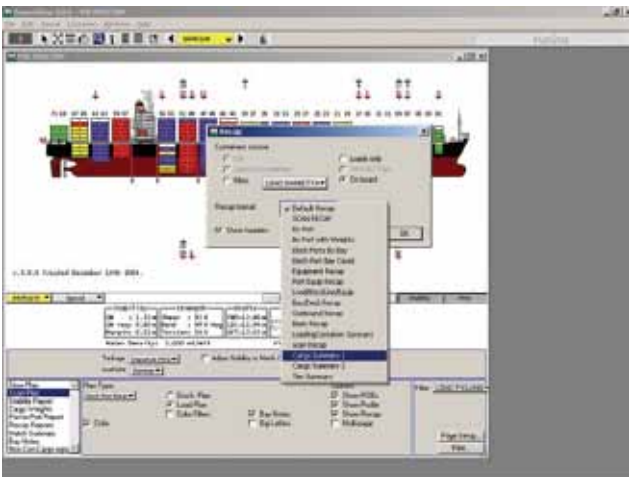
Recap

Container source

Load info

On board

Recap format

Show header

OK

Default Recap
SOAN RECAP
By Port
By Port with Weights
Berth Ports By Bay
Berth Port Bay Count
Equipment Recap
Port Equip Recap
Load/Discharge Recap
Bay/Deck Recap
Outbound Recap
Basic Recap
Loading/Location Summary
VGM Recap
Cargo Summary 1
Cargo Summary 2
Tier Summary

Print Setup...

Print

View Plan
Load Plan

Plan Type

Stack Plan
Load Plan

Bay Rows

Show POD
Show Profile
Show Recap

Color

Nothing

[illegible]